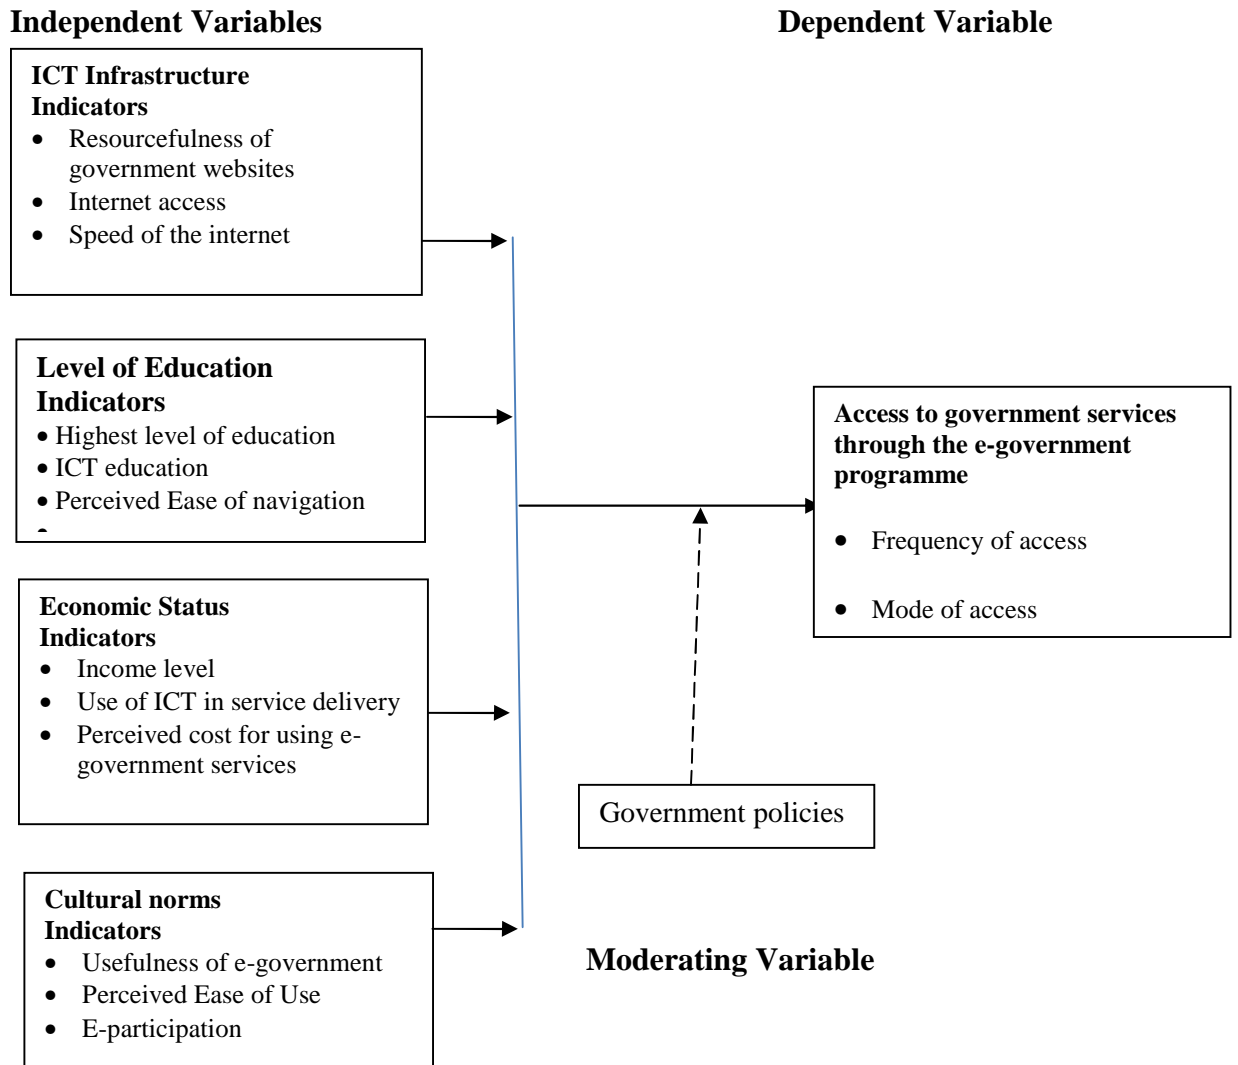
Independent Variables

Dependent Variable

ICT Infrastructure Indicators
- Resourcefulness of government websites
- Internet access
- Speed of the internet

Level of Education Indicators
- Highest level of education
- ICT education
- Perceived Ease of navigation

Economic Status Indicators
- Income level
- Use of ICT in service delivery
- Perceived cost for using e-government services

Cultural norms Indicators
- Usefulness of e-government
- Perceived Ease of Use
- E-participation

Access to government services through the e-government programme
- Frequency of access
- Mode of access

Government policies

Moderating Variable